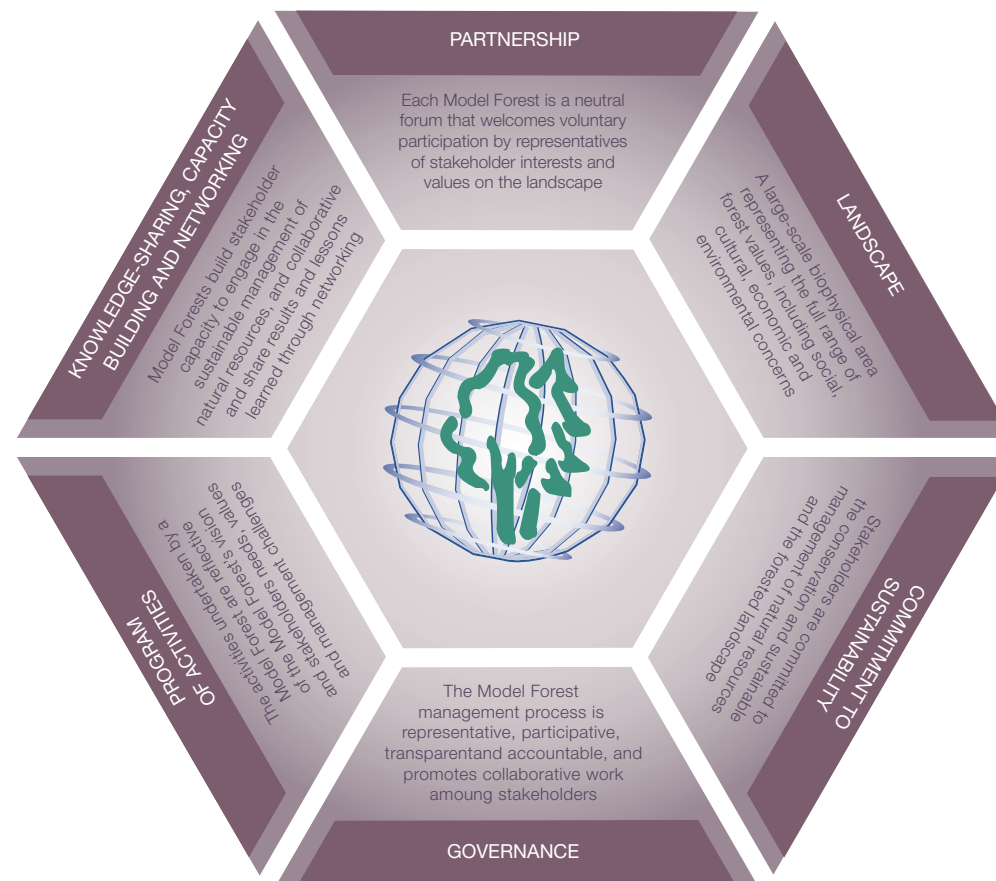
PARTNERSHIP

Each Model Forest is a neutral forum that welcomes voluntary participation by representatives of stakeholder interests and values on the landscape

LANDSCAPE

A large-scale biophysical area representing the full range of forest values, including social, cultural, economic and environmental concerns

COMMITMENT TO SUSTAINABILITY

Stakeholders are committed to the conservation and sustainable management of natural resources and the forested landscape

GOVERNANCE

The Model Forest management process is representative, participative, transparentand accountable, and promotes collaborative work amoung stakeholders

PROGRAM OF ACTIVITIES

The activities undertaken by a Model Forest are reflective of the Model Forest's vision and stakeholders' needs, values and management challenges

KNOWLEDGE-SHARING, CAPACITY BUILDING AND NETWORKING

Model Forests build stakeholder capacity to engage in the sustainable management of natural resources, and collaborative and share results and lessons learned through networking